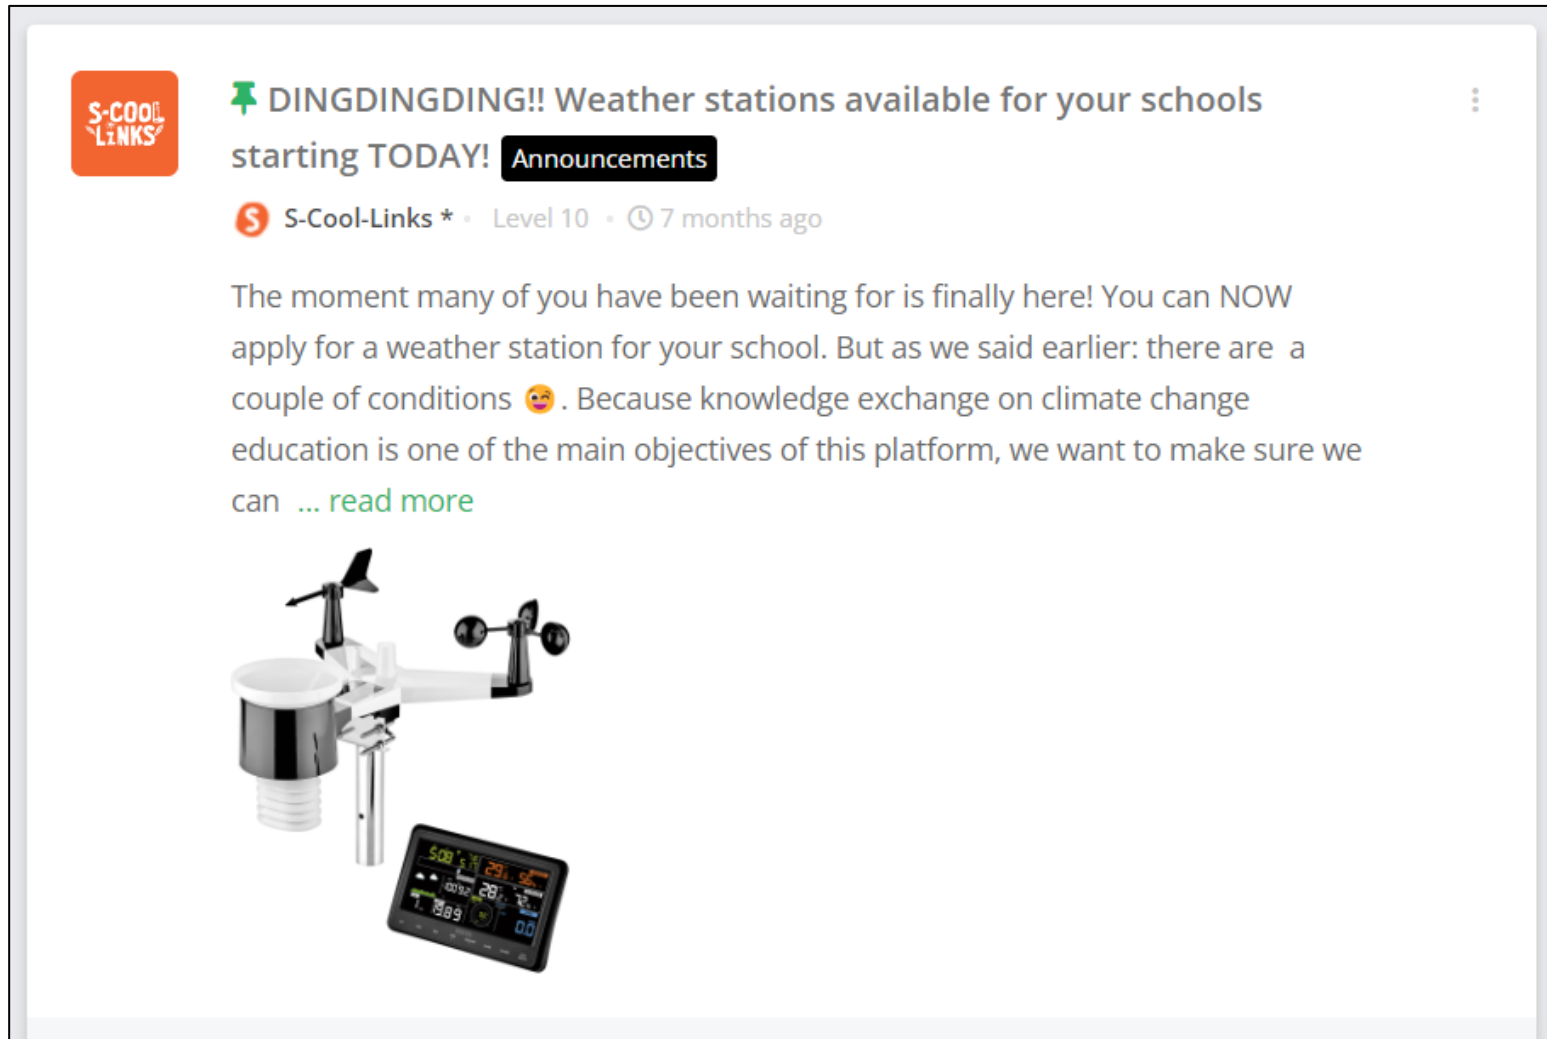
S-COOL LINKS

DINGDINGDING!! Weather stations available for your schools starting TODAY! Announcements

S-Cool-Links * • Level 10 • 7 months ago

The moment many of you have been waiting for is finally here! You can NOW apply for a weather station for your school. But as we said earlier: there are a couple of conditions 😋. Because knowledge exchange on climate change education is one of the main objectives of this platform, we want to make sure we can ... read more